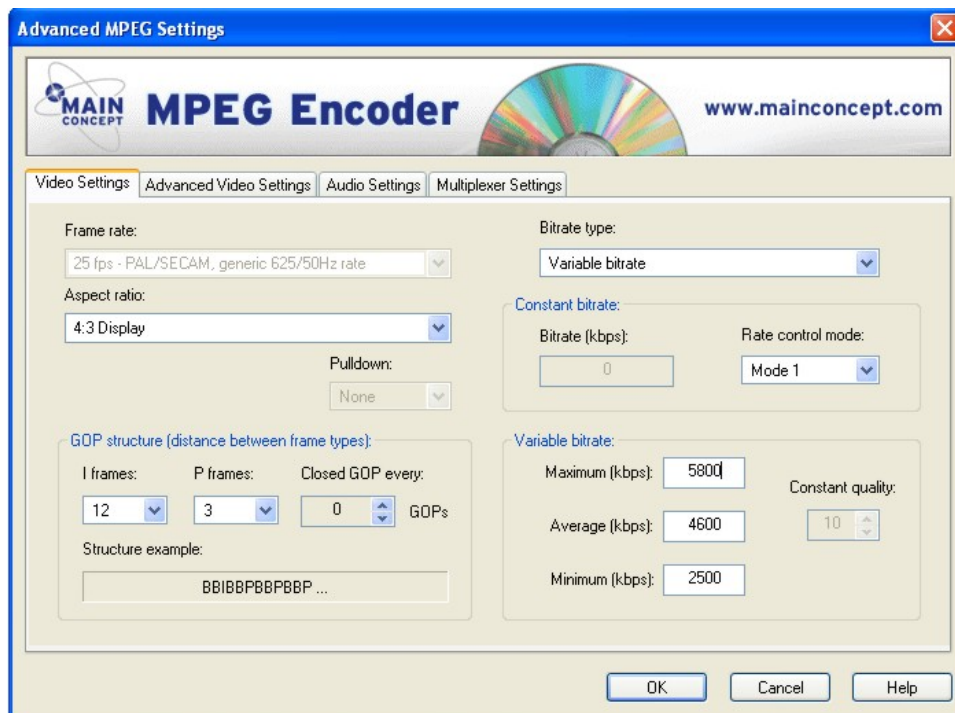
Advanced MPEG Settings

MAIN CONCEPT MPEG Encoder www.mainconcept.com

Video Settings | Advanced Video Settings | Audio Settings | Multiplexer Settings

Frame rate:
25 fps - PAL/SECAM, generic 625/50Hz rate

Aspect ratio:
4:3 Display

Pulldown:
None

GOP structure (distance between frame types):
I frames: 12
P frames: 3
Closed GOP every: 0 GOPs
Structure example:
BBIBBPBBPBBP ...

Bitrate type:
Variable bitrate

Constant bitrate:
Bitrate (kbps): 0
Rate control mode: Mode 1

Variable bitrate:
Maximum (kbps): 5800
Average (kbps): 4600
Minimum (kbps): 2500
Constant quality: 10

OK Cancel Help